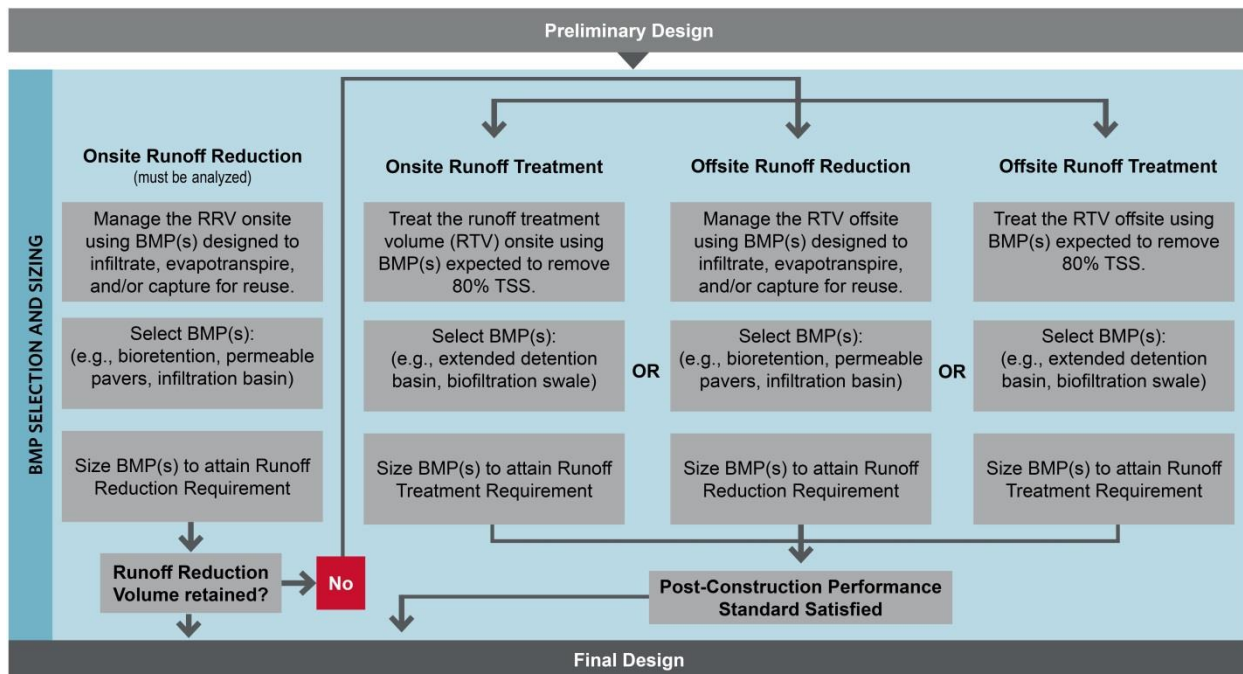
Preliminary Design

BMP SELECTION AND SIZING

Onsite Runoff Reduction
(must be analyzed)

Manage the RRV onsite using BMP(s) designed to infiltrate, evapotranspire, and/or capture for reuse.

Select BMP(s): (e.g., bioretention, permeable pavers, infiltration basin)

Size BMP(s) to attain Runoff Reduction Requirement

Runoff Reduction Volume retained?

No

Onsite Runoff Treatment

Treat the runoff treatment volume (RTV) onsite using BMP(s) expected to remove 80% TSS.

Select BMP(s): (e.g., extended detention basin, biofiltration swale)

Size BMP(s) to attain Runoff Treatment Requirement

OR

Offsite Runoff Reduction

Manage the RTV offsite using BMP(s) designed to infiltrate, evapotranspire, and/or capture for reuse.

Select BMP(s): (e.g., bioretention, permeable pavers, infiltration basin)

Size BMP(s) to attain Runoff Reduction Requirement

OR

Offsite Runoff Treatment

Treat the RTV offsite using BMP(s) expected to remove 80% TSS.

Select BMP(s): (e.g., extended detention basin, biofiltration swale)

Size BMP(s) to attain Runoff Treatment Requirement

Post-Construction Performance Standard Satisfied

Final Design